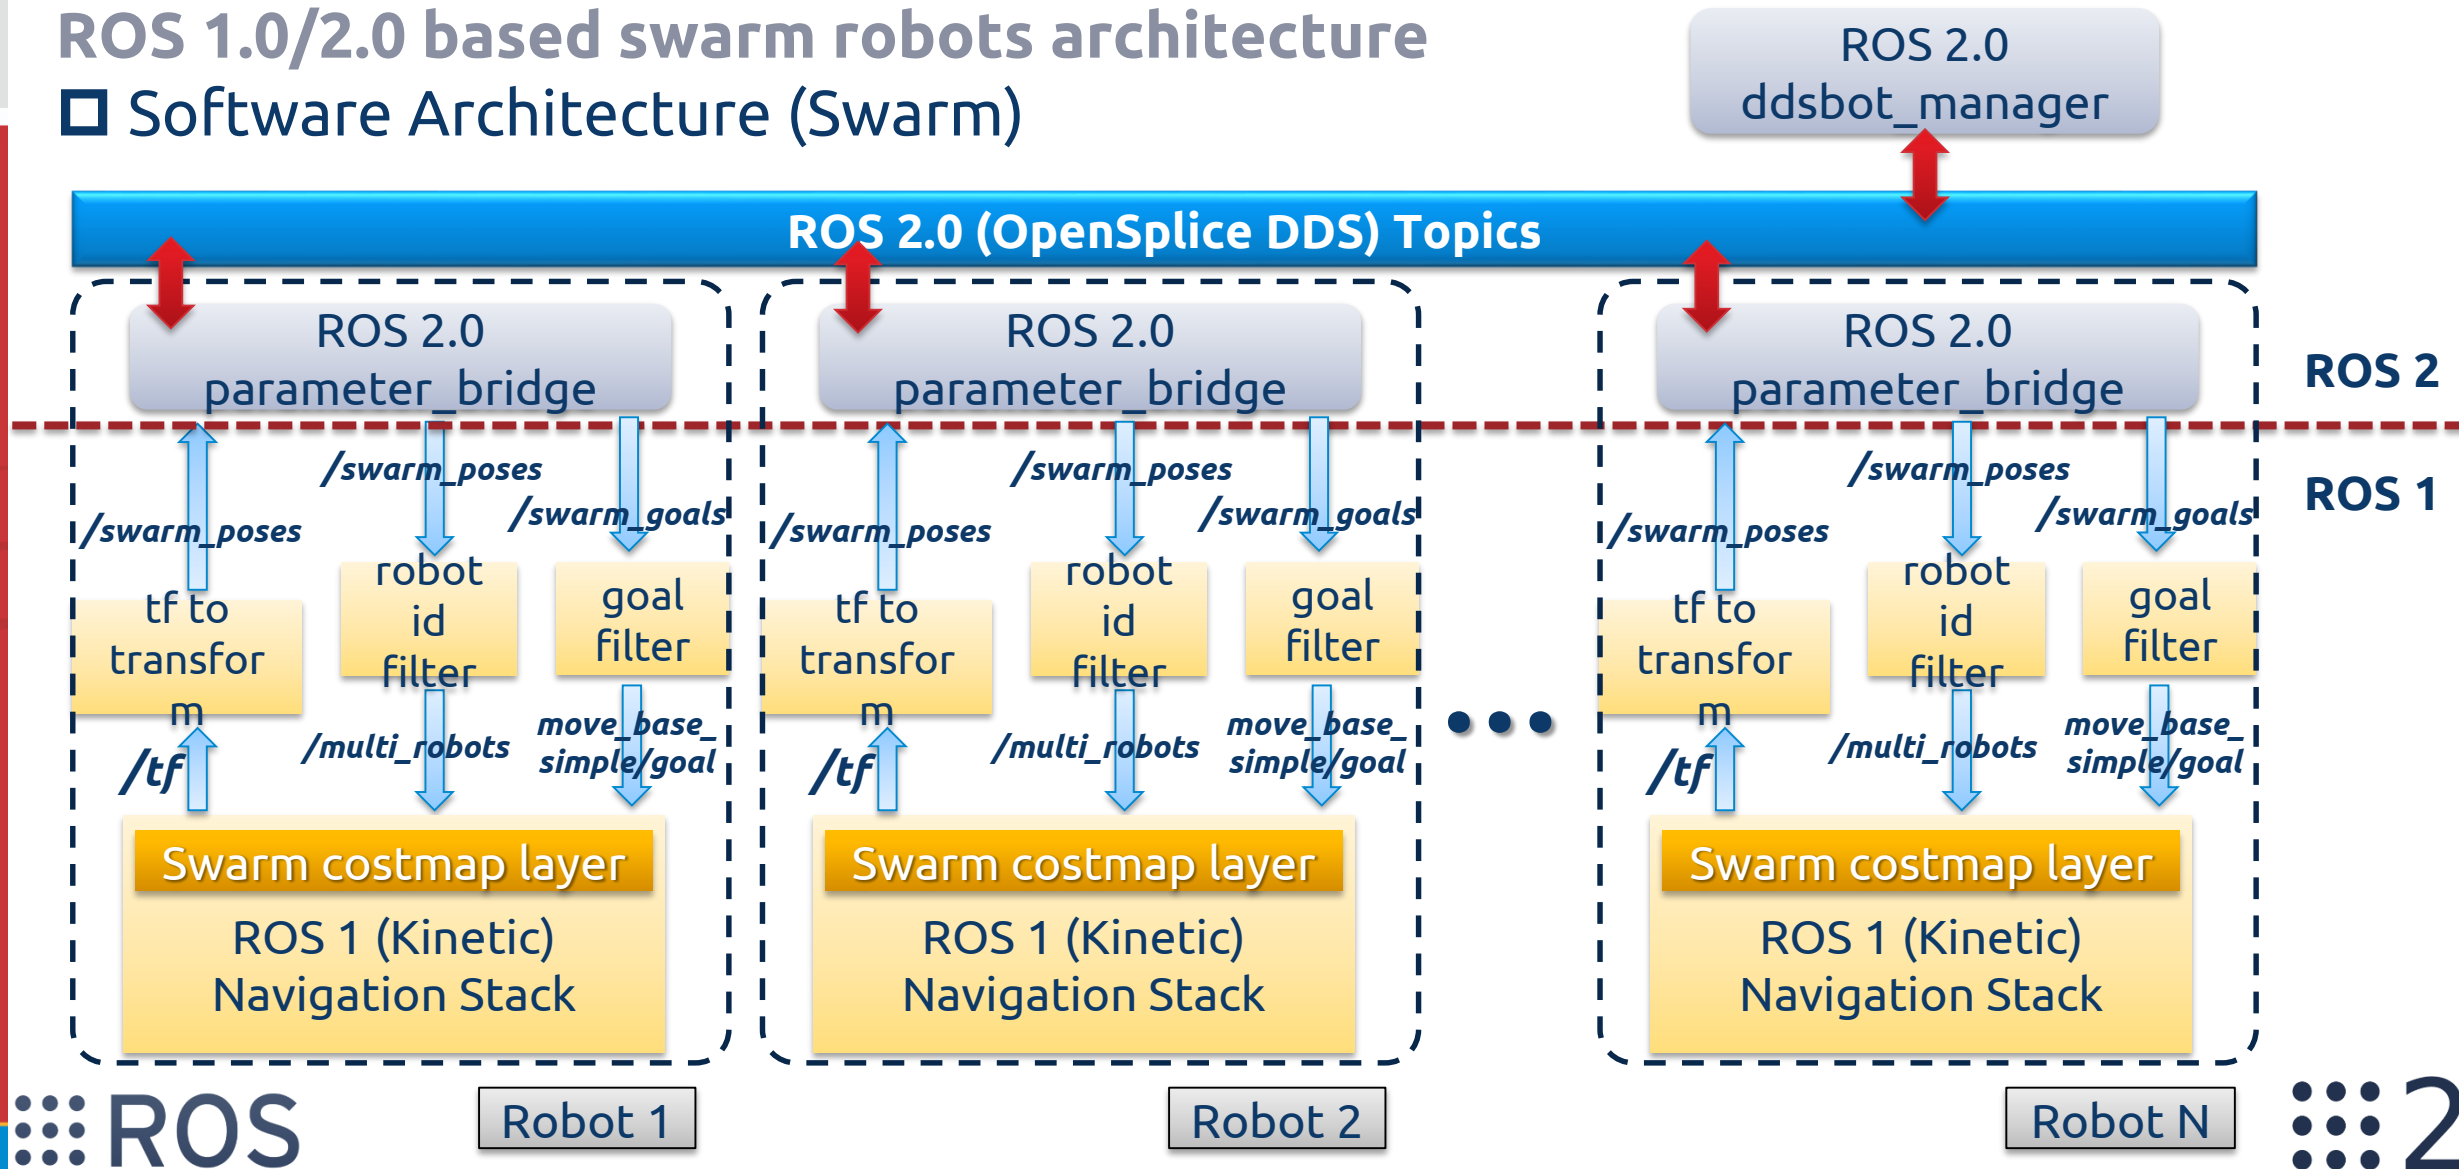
ROS 1.0/2.0 based swarm robots architecture

Software Architecture (Swarm)

ROS 2.0
ddsbot_manager

ROS 2.0 (OpenSplice DDS) Topics

ROS 2.0
parameter_bridge

/swarm_poses
/swarm_goals
/swarm_poses

tf to transform

robot id filter

goal filter

/tf
/multi_robots
move_base_simple/goal

Swarm costmap layer
ROS 1 (Kinetic)
Navigation Stack

ROS 2.0
parameter_bridge

/swarm_poses
/swarm_goals
/swarm_poses

tf to transform

robot id filter

goal filter

/tf
/multi_robots
move_base_simple/goal

Swarm costmap layer
ROS 1 (Kinetic)
Navigation Stack

ROS 2.0
parameter_bridge

/swarm_poses
/swarm_goals
/swarm_poses

tf to transform

robot id filter

goal filter

/tf
/multi_robots
move_base_simple/goal

Swarm costmap layer
ROS 1 (Kinetic)
Navigation Stack

ROS 2
ROS 1

ROS

Robot 1
Robot 2
Robot N

2